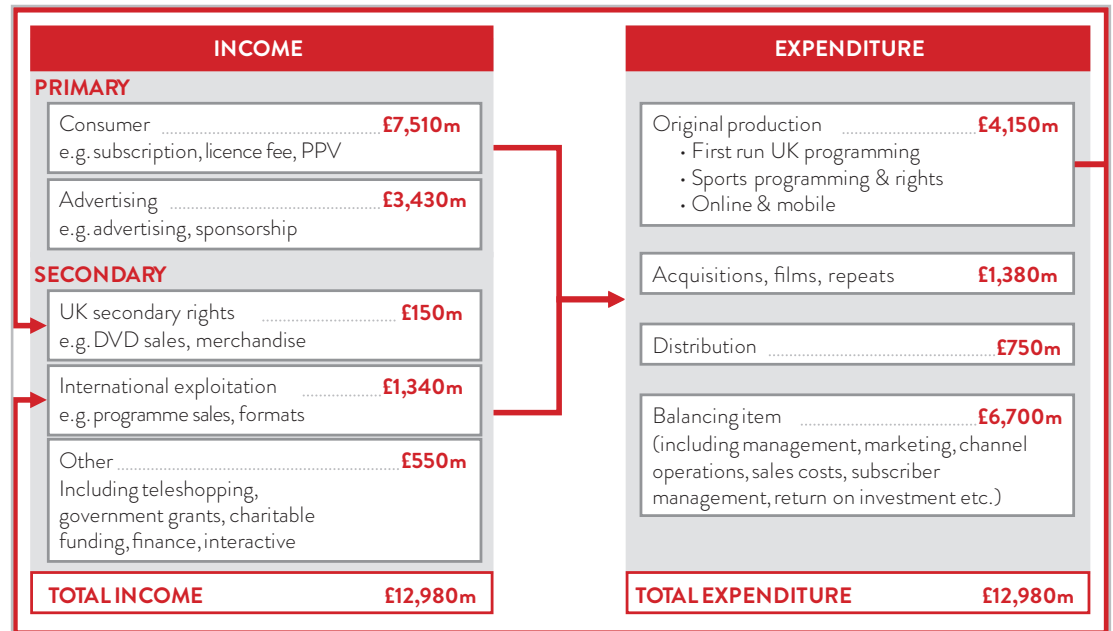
INCOME

PRIMARY

Consumer £7,510m
e.g. subscription, licence fee, PPV

Advertising £3,430m
e.g. advertising, sponsorship

SECONDARY

UK secondary rights £150m
e.g. DVD sales, merchandise

International exploitation £1,340m
e.g. programme sales, formats

Other £550m
Including teleshopping, government grants, charitable funding, finance, interactive

TOTAL INCOME £12,980m

EXPENDITURE

Original production £4,150m
• First run UK programming
• Sports programming & rights
• Online & mobile

Acquisitions, films, repeats £1,380m

Distribution £750m

Balancing item £6,700m
(including management, marketing, channel operations, sales costs, subscriber management, return on investment etc.)

TOTAL EXPENDITURE £12,980m